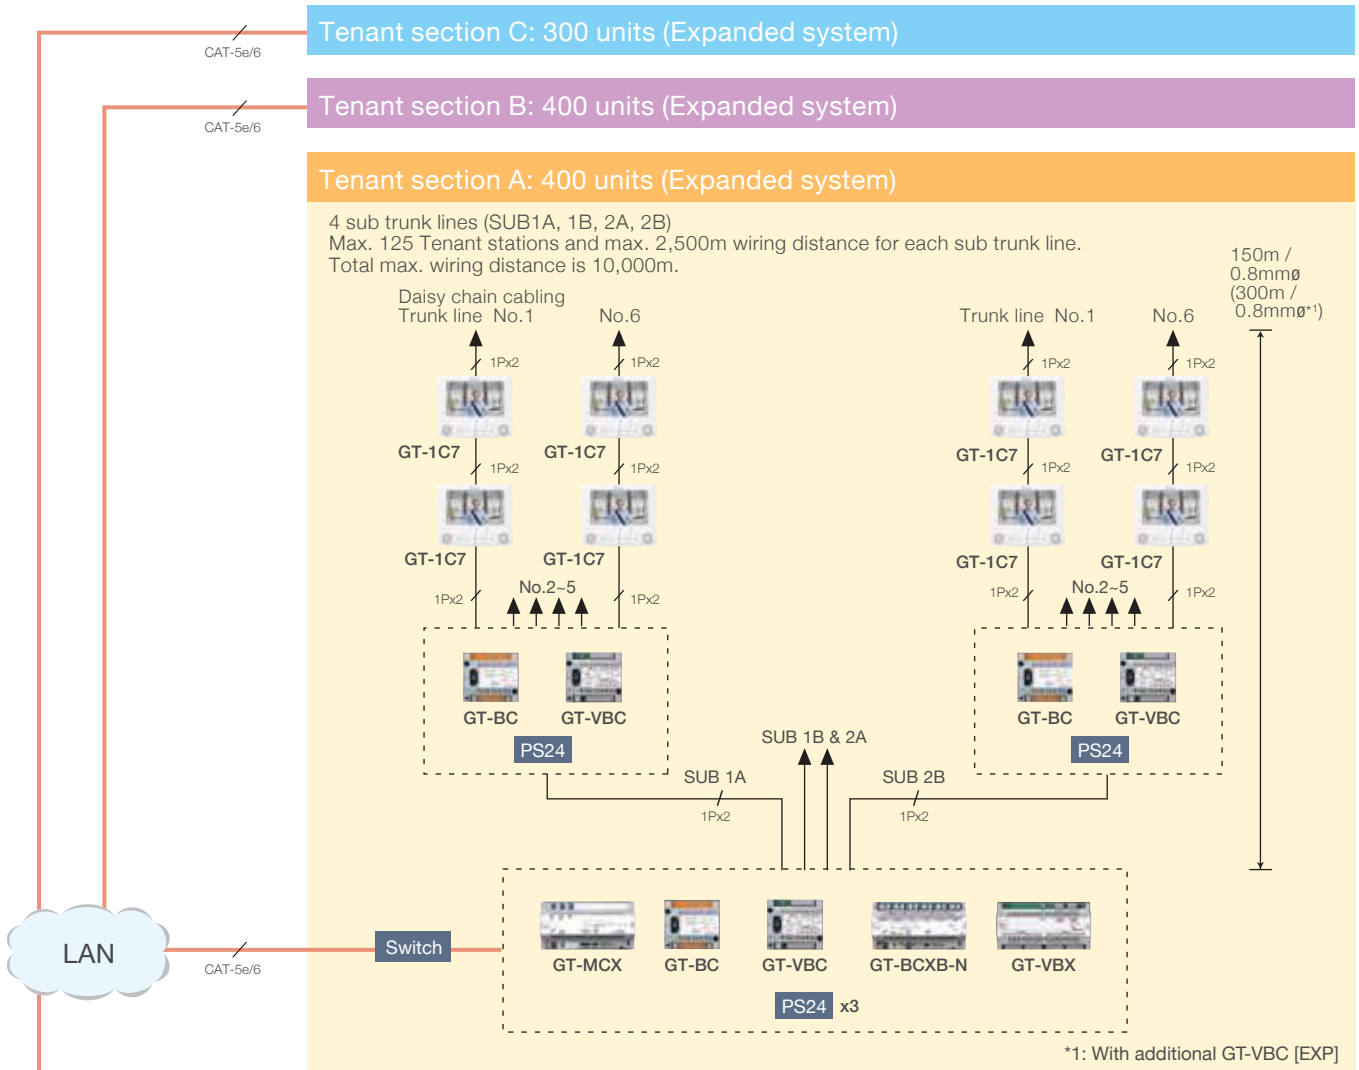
CAT-5e/6

Tenant section C: 300 units (Expanded system)

CAT-5e/6

Tenant section B: 400 units (Expanded system)

Tenant section A: 400 units (Expanded system)

4 sub trunk lines (SUB1A, 1B, 2A, 2B)
Max. 125 Tenant stations and max. 2,500m wiring distance for each sub trunk line.
Total max. wiring distance is 10,000m.

150m / 0.8mmø (300m / 0.8mmø$^{*1}$)

Daisy chain cabling
Trunk line No.1

No.6

1Px2

1Px2

GT-1C7

1Px2

GT-1C7

1Px2

GT-1C7

GT-1C7

1Px2

No.2~5

1Px2

GT-BC

GT-VBC

PS24

Trunk line No.1

No.6

1Px2

1Px2

GT-1C7

1Px2

GT-1C7

1Px2

GT-1C7

GT-1C7

1Px2

No.2~5

1Px2

GT-BC

GT-VBC

PS24

SUB 1B & 2A

SUB 1A

1Px2

SUB 2B

1Px2

LAN

CAT-5e/6

Switch

GT-MCX

GT-BC

GT-VBC

GT-BCXB-N

GT-VBX

PS24 x3

*1: With additional GT-VBC [EXP]